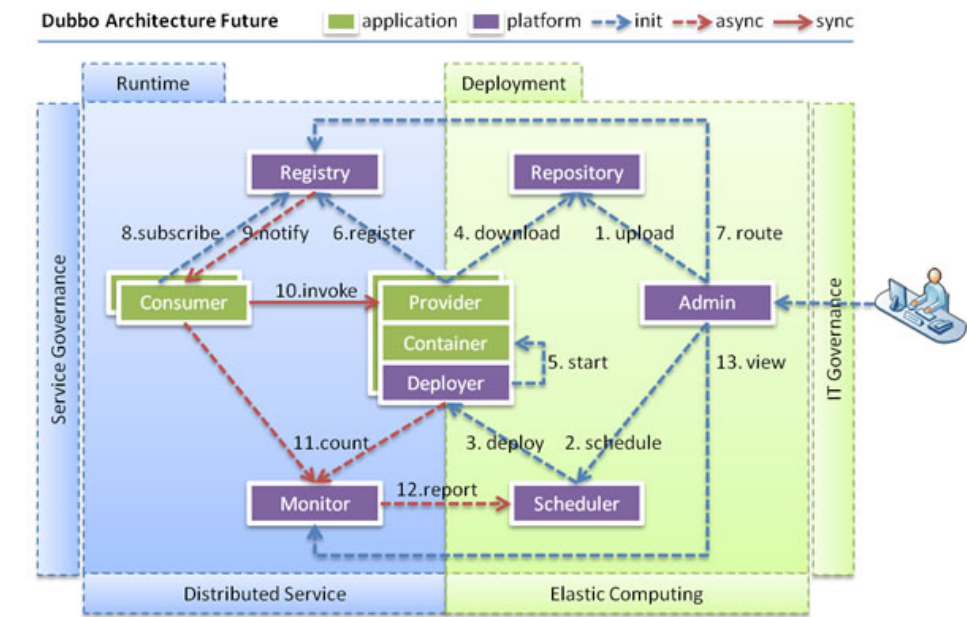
Dubbo Architecture Future

application

platform

init

async

sync

Runtime

Deployment

Service Governance

IT Governance

Registry

Repository

8.subscribe

9.notify

6.register

4. download

1. upload

7. route

Consumer

10.invoke

Provider

Admin

Container

5. start

Deployer

13. view

11.count

3. deploy

2. schedule

Monitor

12.report

Scheduler

Distributed Service

Elastic Computing